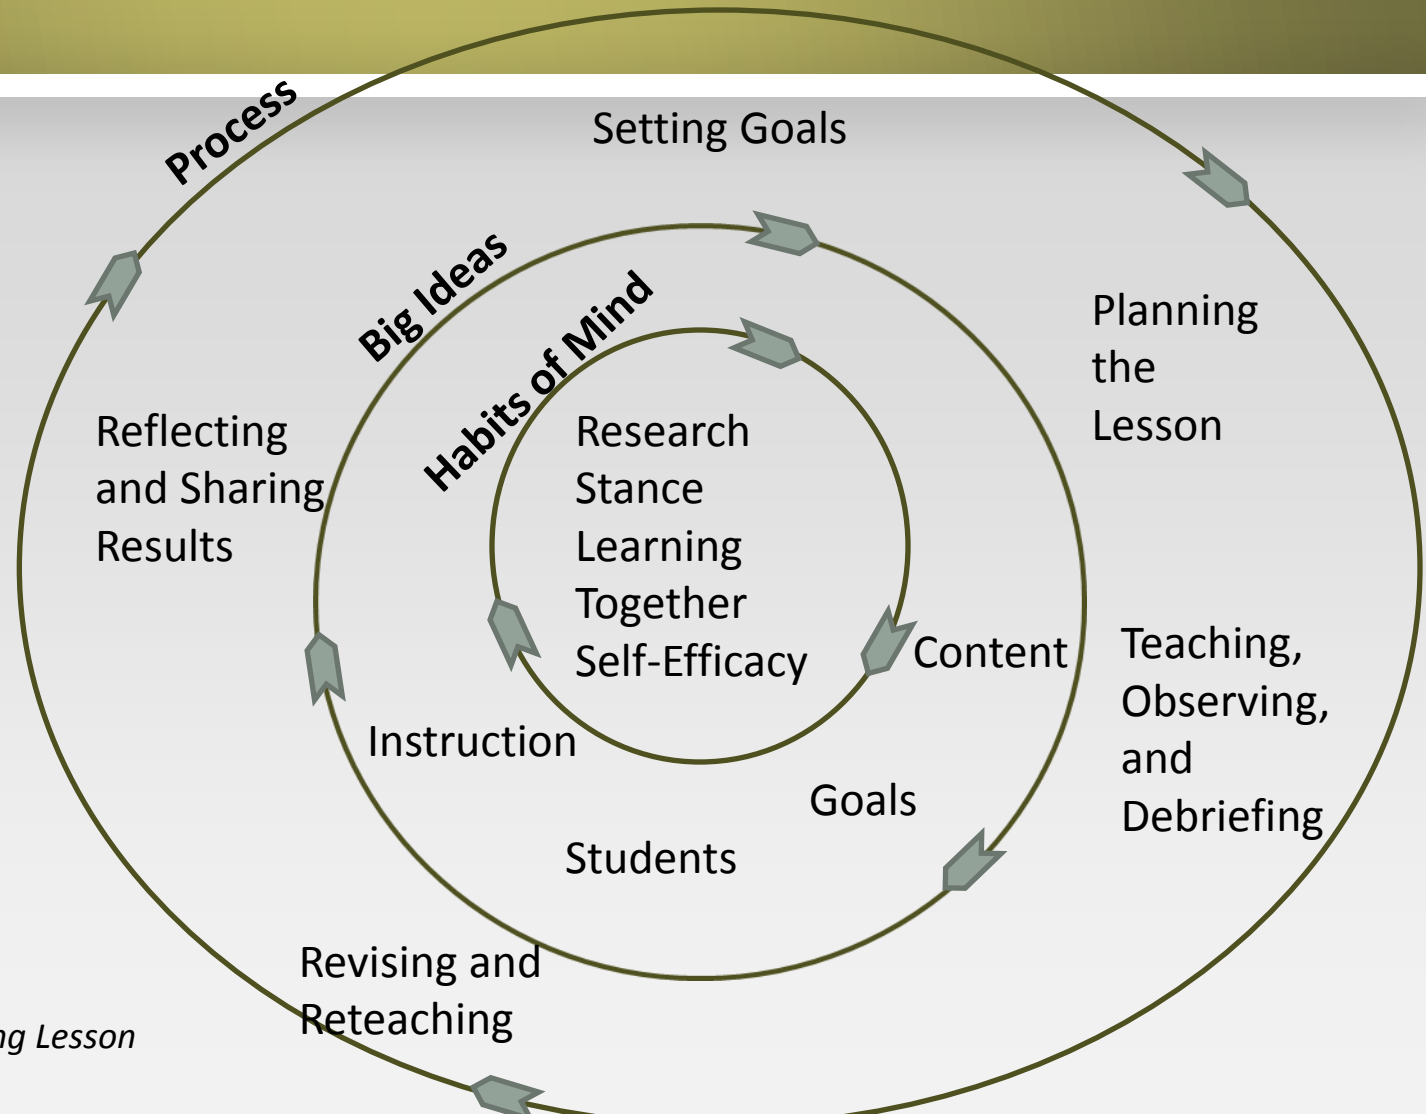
Process

Setting Goals

Planning the Lesson

Teaching, Observing, and Debriefing

Revising and Reteaching

Reflecting and Sharing Results

Big Ideas

Content

Goals

Students

Instruction

Habits of Mind

Research Stance
Learning Together
Self-Efficacy

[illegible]ng Lesson